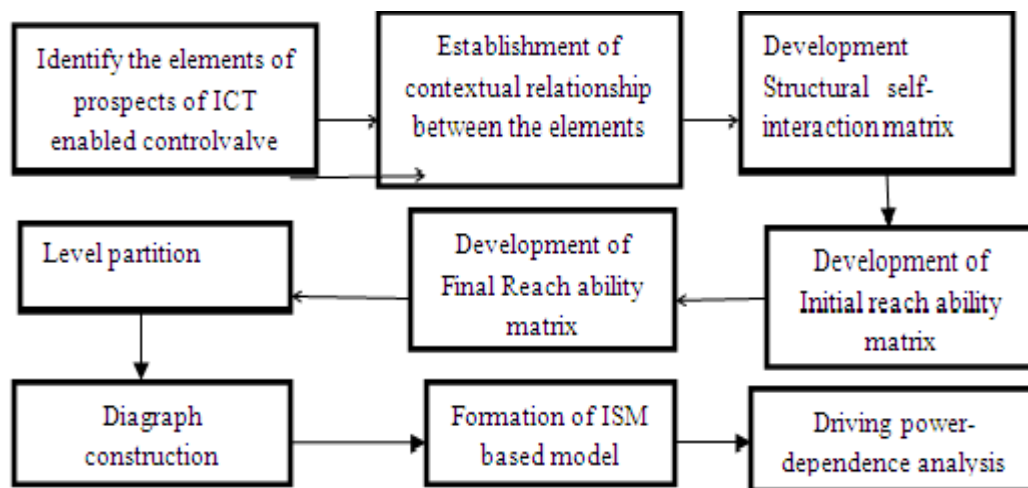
Identify the elements of prospects of ICT enabled controlvalve

Establishment of contextual relationship between the elements

Development Structural self-interaction matrix

Development of Initial reach ability matrix

Development of Final Reach ability matrix

Level partition

Diagraph construction

Formation of ISM based model

Driving power-dependence analysis